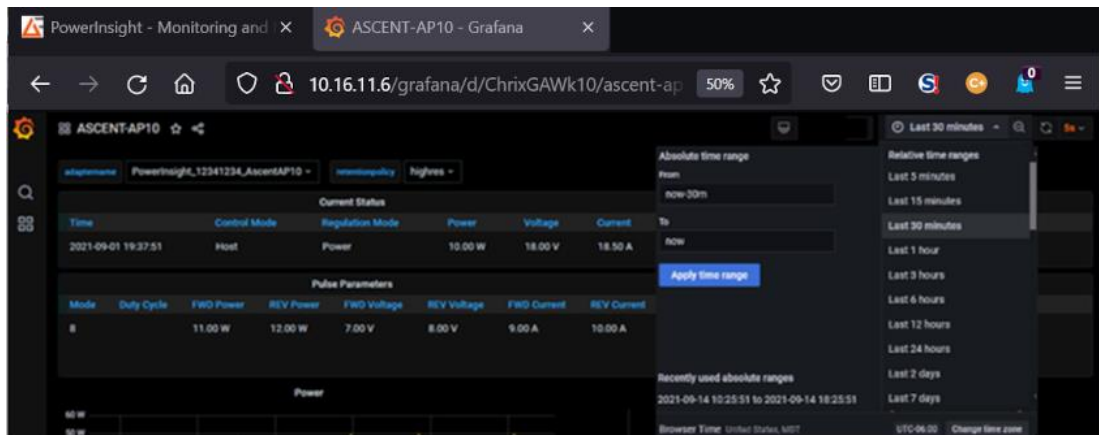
PowerInsight - Monitoring and ×
ASCENT-AP10 - Grafana ×

10.16.11.6/grafana/d/ChrixGAWk10/ascent-ap 50%

ASCENT-AP10

adaptername PowerInsight_12341234_AscentAP10 retentionpolicy highres

Last 30 minutes 5s

Current Status

| Time | Control Mode | Regulation Mode | Power | Voltage | Current |
|---|---|---|---|---|---|
| 2021-09-01 19:37:51 | Host | Power | 10.00 W | 18.00 V | 18.50 A |

Pulse Parameters

| Mode | Duty Cycle | FWD Power | REV Power | FWD Voltage | REV Voltage | FWD Current | REV Current |
|---|---|---|---|---|---|---|---|
| 8 | | 11.00 W | 12.00 W | 7.00 V | 8.00 V | 9.00 A | 10.00 A |

Power

60 W
50 W

Absolute time range
From
now-30m
To
now
Apply time range

Recently used absolute ranges
2021-09-14 10:25:51 to 2021-09-14 18:25:51

Browser Time United States, MST UTC-06:00 Change time zone

Relative time ranges
Last 5 minutes
Last 15 minutes
Last 30 minutes
Last 1 hour
Last 3 hours
Last 6 hours
Last 12 hours
Last 24 hours
Last 2 days
Last 7 days